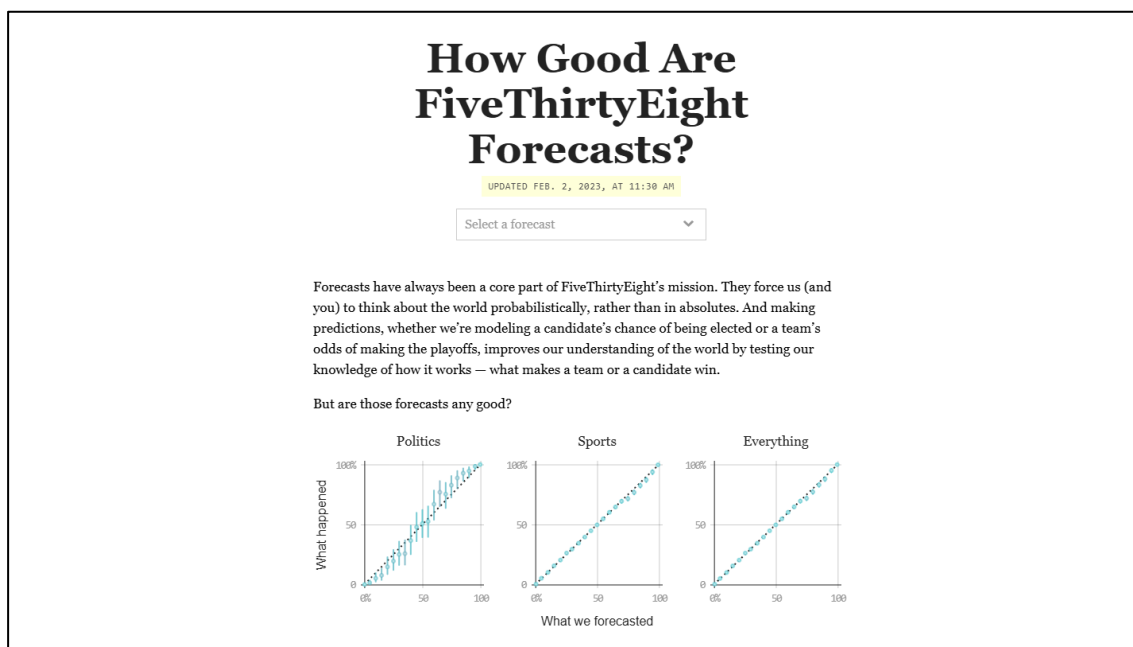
How Good Are FiveThirtyEight Forecasts?

UPDATED FEB. 2, 2023, AT 11:30 AM

Select a forecast

Forecasts have always been a core part of FiveThirtyEight's mission. They force us (and you) to think about the world probabilistically, rather than in absolutes. And making predictions, whether we're modeling a candidate's chance of being elected or a team's odds of making the playoffs, improves our understanding of the world by testing our knowledge of how it works — what makes a team or a candidate win.

But are those forecasts any good?

Politics

Sports

Everything

What happened

100%

50

0

100%

50

0

100%

50

0

0%

50

100

0%

50

100

0%

50

100

What we forecasted